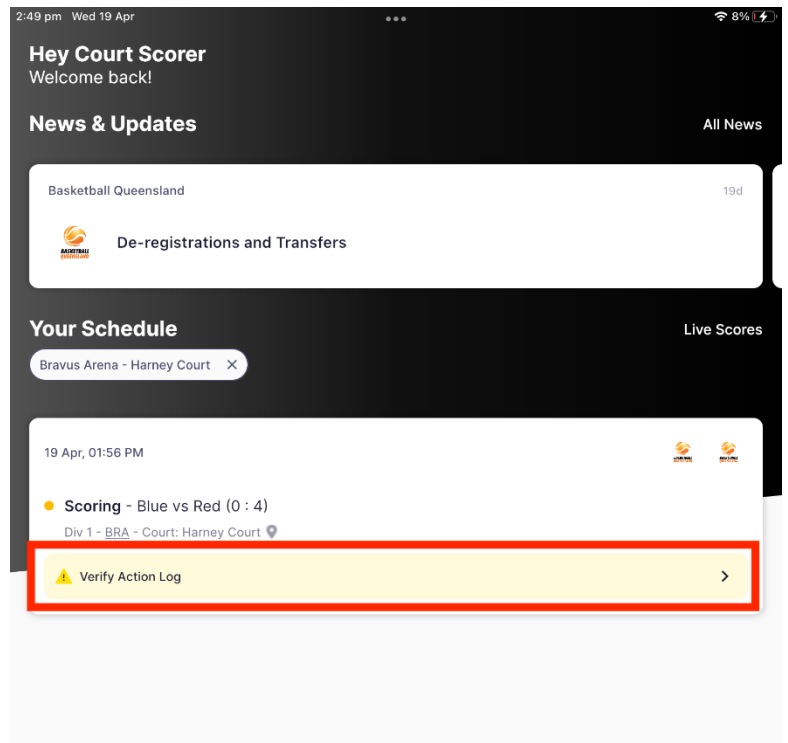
2:49 pm Wed 19 Apr

8%

Hey Court Scorer
Welcome back!

News & Updates

All News

Basketball Queensland

19d

BASKETBALL QUEENSLAND

De-registrations and Transfers

Your Schedule

Live Scores

Bravus Arena - Harney Court ×

19 Apr, 01:56 PM

Scoring - Blue vs Red (0 : 4)

Div 1 - BRA - Court: Harney Court

Verify Action Log